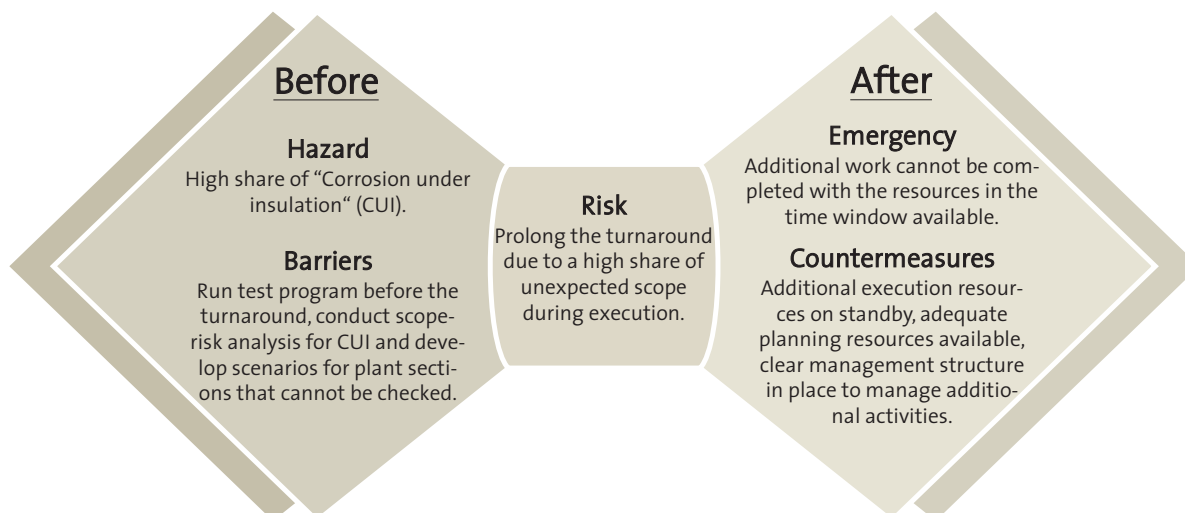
Before

Hazard
High share of "Corrosion under insulation" (CUI).

Barriers
Run test program before the turnaround, conduct scope-risk analysis for CUI and develop scenarios for plant sections that cannot be checked.

Risk
Prolong the turnaround due to a high share of unexpected scope during execution.

After

Emergency
Additional work cannot be completed with the resources in the time window available.

Countermeasures
Additional execution resources on standby, adequate planning resources available, clear management structure in place to manage additional activities.